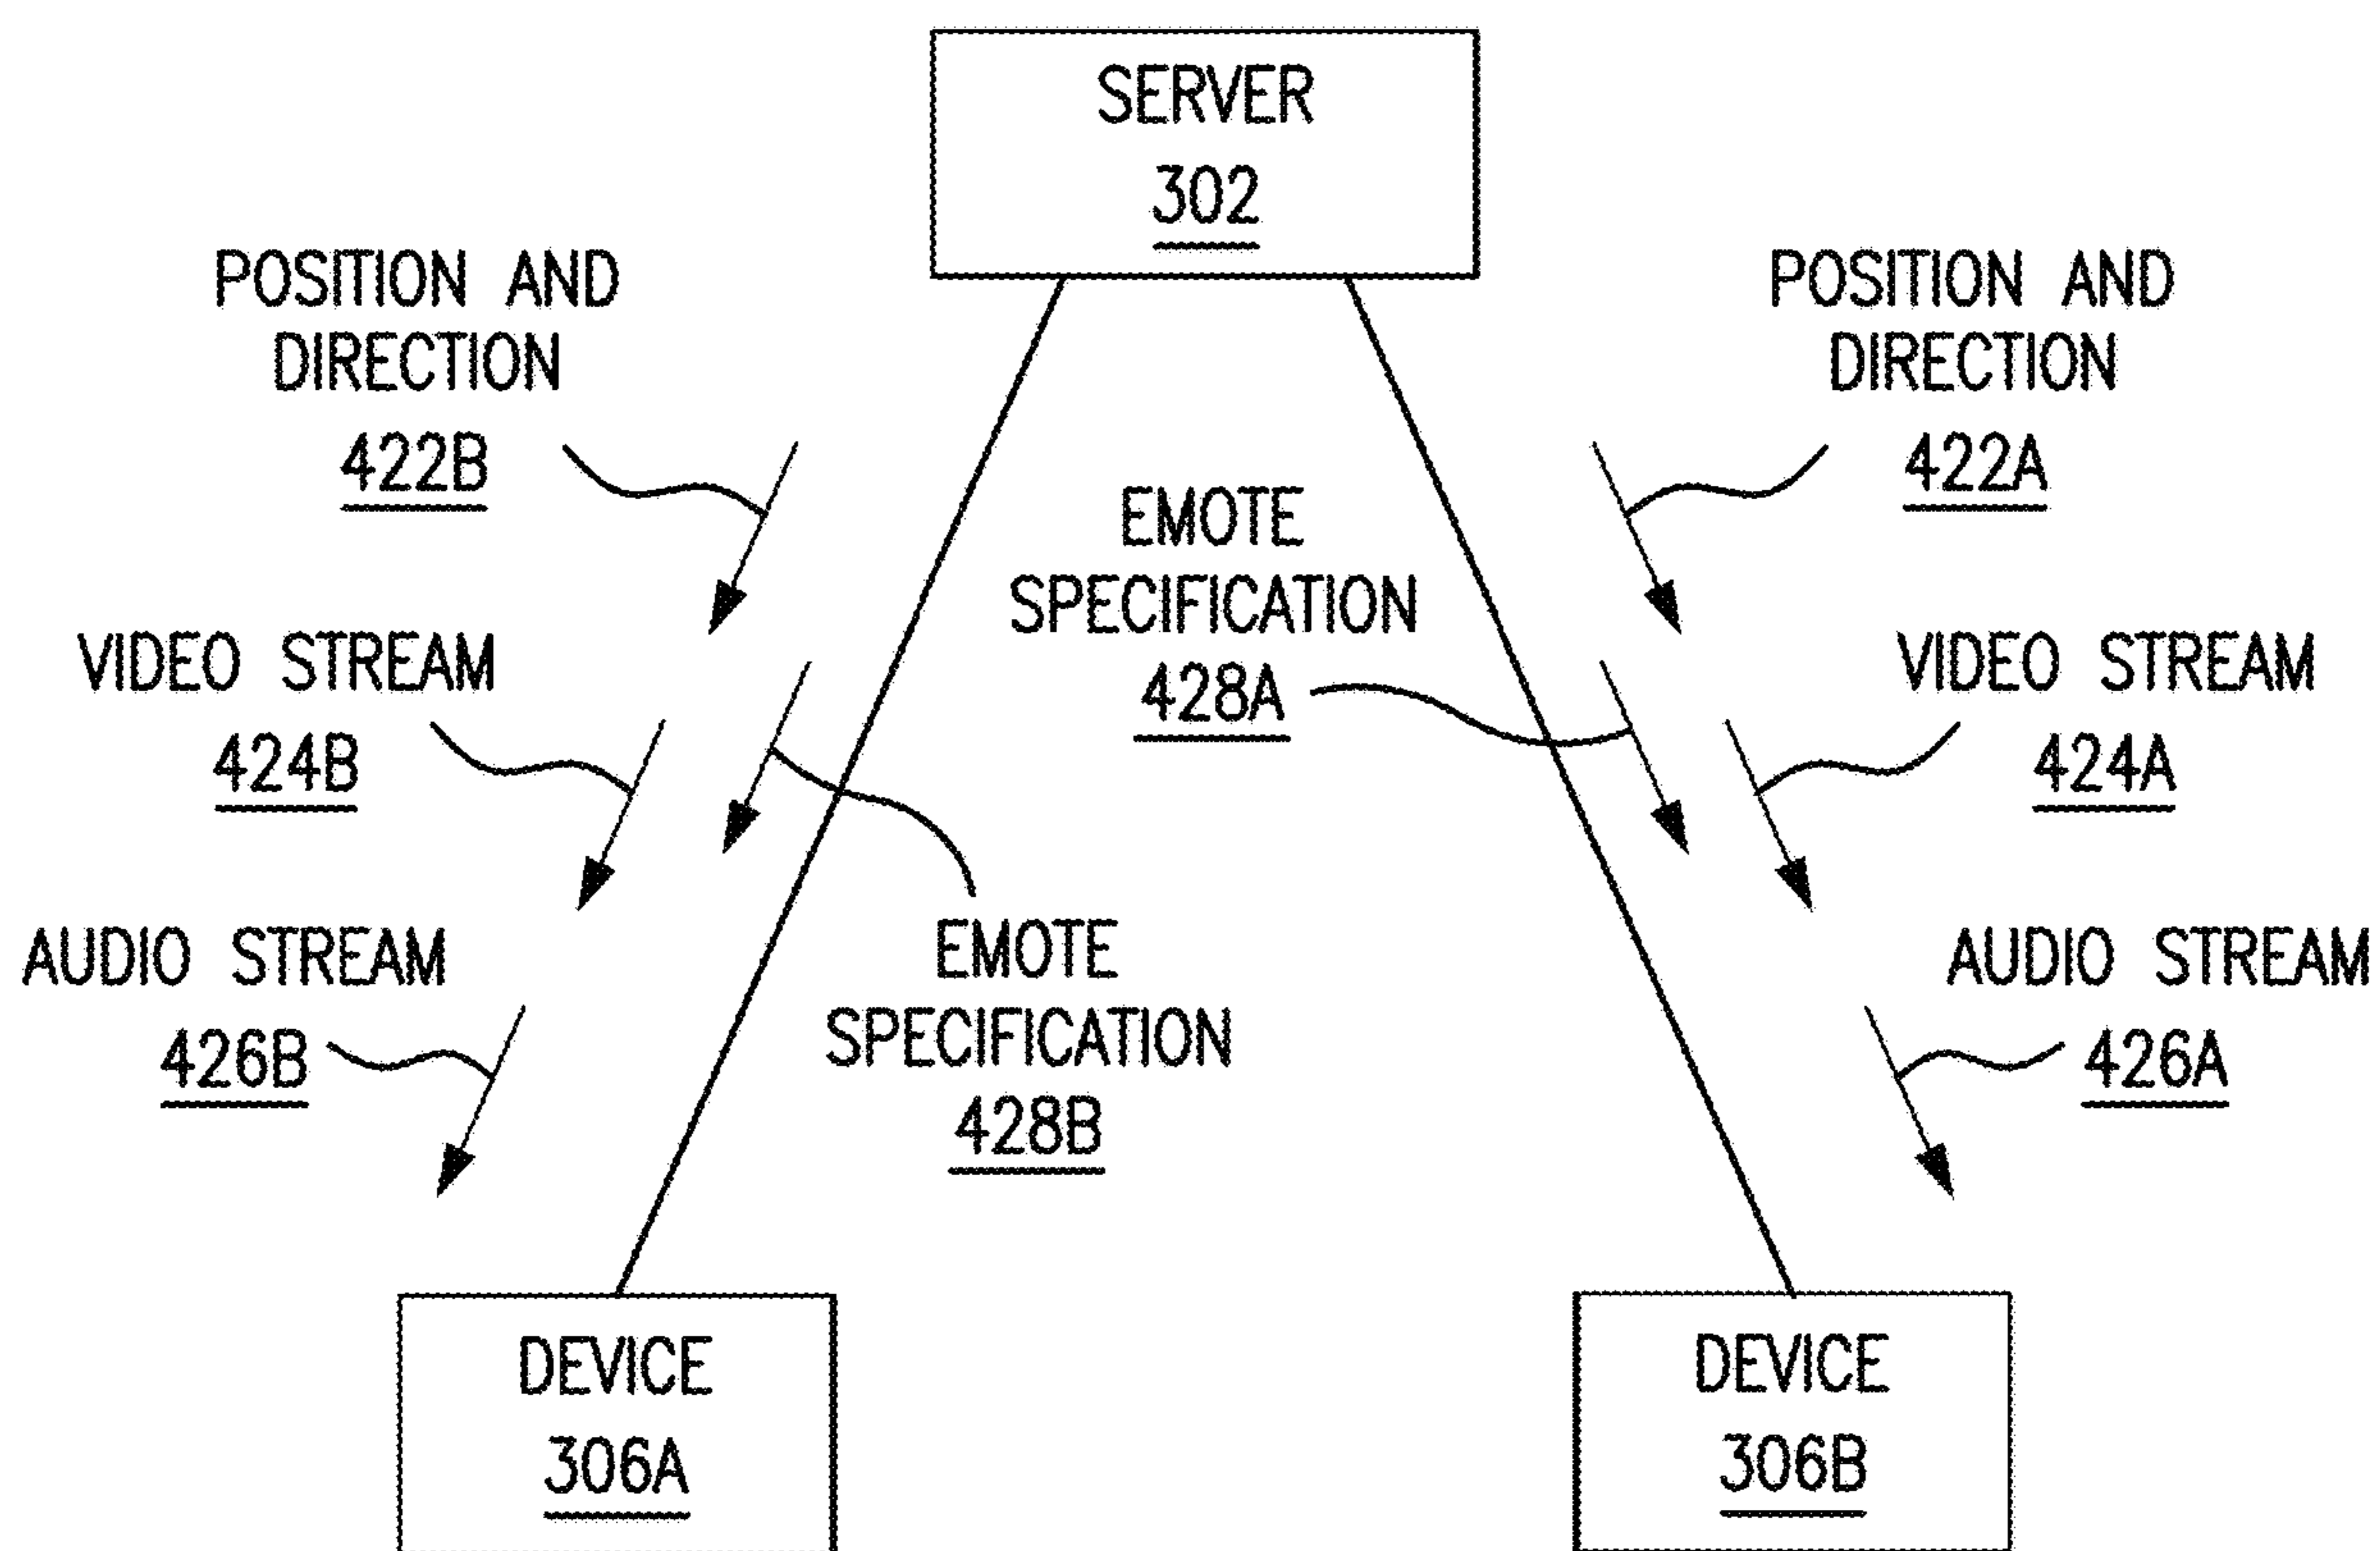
SERVER
302

POSITION AND DIRECTION
422B

POSITION AND DIRECTION
422A

EMOTE SPECIFICATION
428A

VIDEO STREAM
424B

VIDEO STREAM
424A

AUDIO STREAM
426B

EMOTE SPECIFICATION
428B

AUDIO STREAM
426A

DEVICE
306A

DEVICE
306B